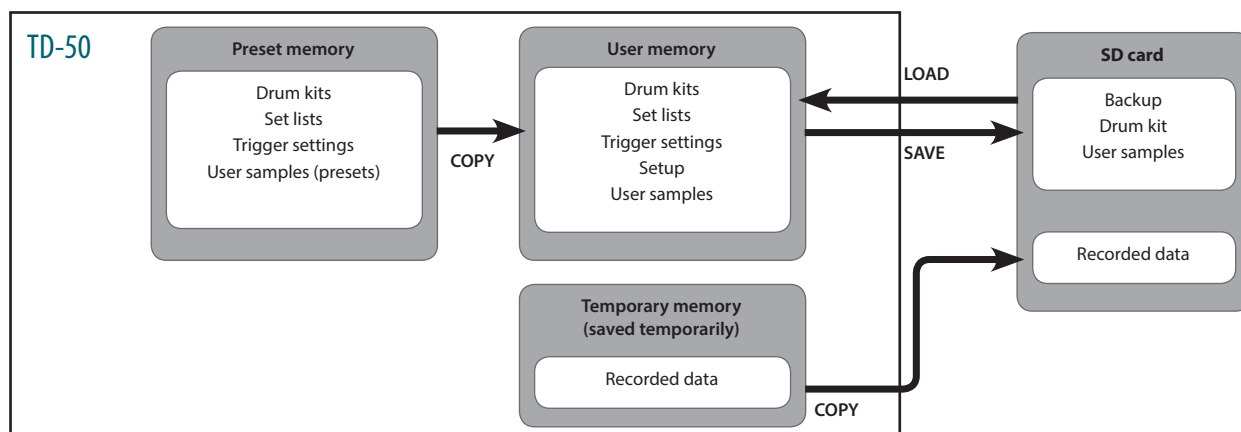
TD-50

Preset memory

Drum kits
Set lists
Trigger settings
User samples (presets)

COPY

User memory

Drum kits
Set lists
Trigger settings
Setup
User samples

LOAD

SAVE

SD card

Backup
Drum kit
User samples

Recorded data

Temporary memory
(saved temporarily)

Recorded data

COPY